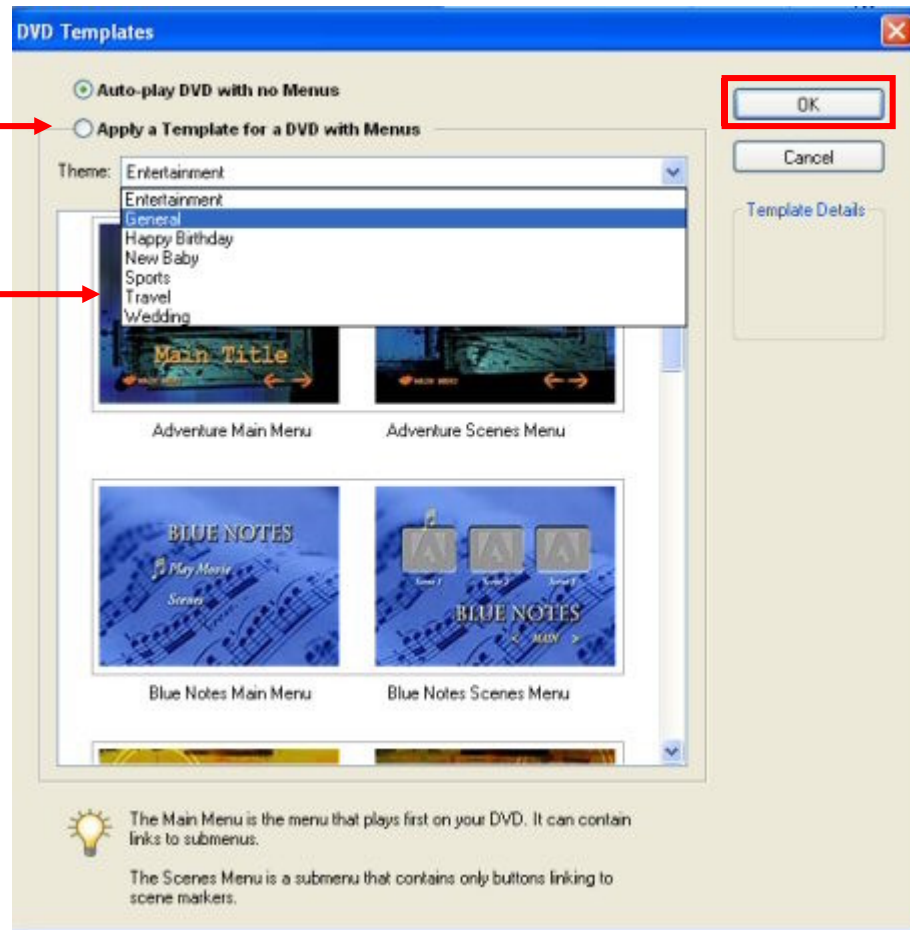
DVD Templates

Auto-play DVD with no Menus

Apply a Template for a DVD with Menus

Theme: Entertainment

Entertainment
General
Happy Birthday
New Baby
Sports
Travel
Wedding

OK

Cancel

Template Details

Main Title

Adventure Main Menu

Adventure Scenes Menu

BLUE NOTES
Play Movie
Scenes

BLUE NOTES
MAIN

Blue Notes Main Menu

Blue Notes Scenes Menu

The Main Menu is the menu that plays first on your DVD. It can contain links to submenus.

The Scenes Menu is a submenu that contains only buttons linking to scene markers.